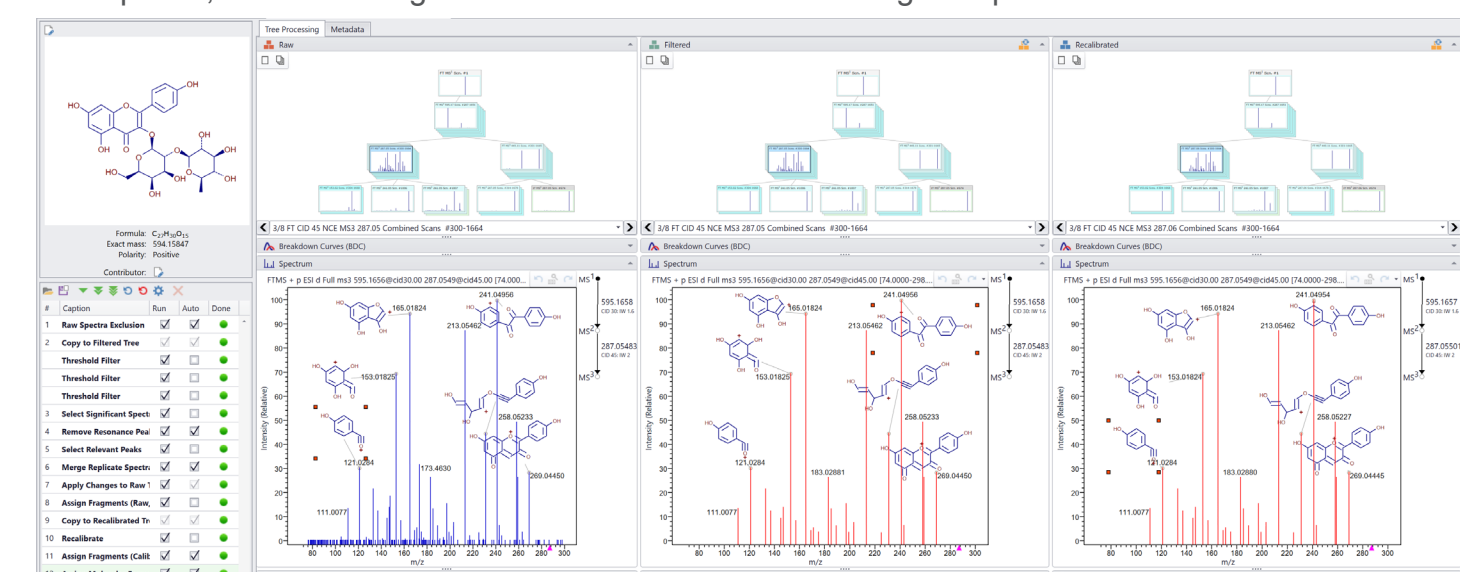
Tree Processing | Metadata

Raw

Filtered

Recalibrated

Formula: $C_{27}H_{30}O_{15}$
Exact mass: 594.15847
Polarity: Positive

Contributor:

| # | Caption | Run | Auto | Done |
|---|---|---|---|---|
| 1 | Raw Spectra Exclusion | ☑ | ☑ | ● |
| 2 | Copy to Filtered Tree | ☑ | ☑ | ● |
| | Threshold Filter | ☑ | ☐ | ● |
| | Threshold Filter | ☑ | ☐ | ● |
| | Threshold Filter | ☑ | ☐ | ● |
| 3 | Select Significant Spect | ☑ | ☑ | ● |
| 4 | Remove Resonance Peal | ☑ | ☐ | ● |
| 5 | Select Relevant Peaks | ☑ | ☐ | ● |
| 6 | Merge Replicate Spectr | ☑ | ☑ | ● |
| 7 | Apply Changes to Raw T | ☑ | ☑ | ● |
| 8 | Assign Fragments (Raw, | ☑ | ☑ | ● |
| 9 | Copy to Recalibrated Tr | ☑ | ☑ | ● |
| 10 | Recalibrate | ☑ | ☐ | ● |
| 11 | Assign Fragments (Calit | ☑ | ☑ | ● |

3/8 FT CID 45 NCE MS3 287.05 Combined Scans #300-1664
Breakdown Curves (BDC)
Spectrum
FTMS + p ESI d Full ms3 595.1656@cid30.00 287.0549@cid45.00 [74.0000-298...
MS1 595.1658 CID 30; IW 1.6
MS2 287.05483 CID 45; IW 2
MS3
165.01824
241.04956
213.05462
153.01825
258.05233
121.0284
173.4630
111.0077
269.04450
Intensity (Relative)
m/z
80 100 120 140 160 180 200 220 240 260 280 300

3/8 FT CID 45 NCE MS3 287.05 Combined Scans #300-1664
Breakdown Curves (BDC)
Spectrum
FTMS + p ESI d Full ms3 595.1656@cid30.00 287.0549@cid45.00 [74.0000-298...
MS1 595.1658 CID 30; IW 1.6
MS2 287.05483 CID 45; IW 2
MS3
165.01824
241.04956
213.05462
153.01825
258.05233
121.0284
183.02881
111.0077
269.04450
Intensity (Relative)
m/z
80 100 120 140 160 180 200 220 240 260 280 300

3/8 FT CID 45 NCE MS3 287.06 Combined Scans #300-1664
Breakdown Curves (BDC)
Spectrum
FTMS + p ESI d Full ms3 595.1656@cid30.00 287.0549@cid45.00 [74.0000-298...
MS1 595.1657 CID 30; IW 1.6
MS2 287.05501 CID 45; IW 2
MS3
165.01824
241.04954
213.05462
153.01824
258.05227
121.0284
183.02880
111.0077
269.04445
Intensity (Relative)
m/z
80 100 120 140 160 180 200 220 240 260 280 300